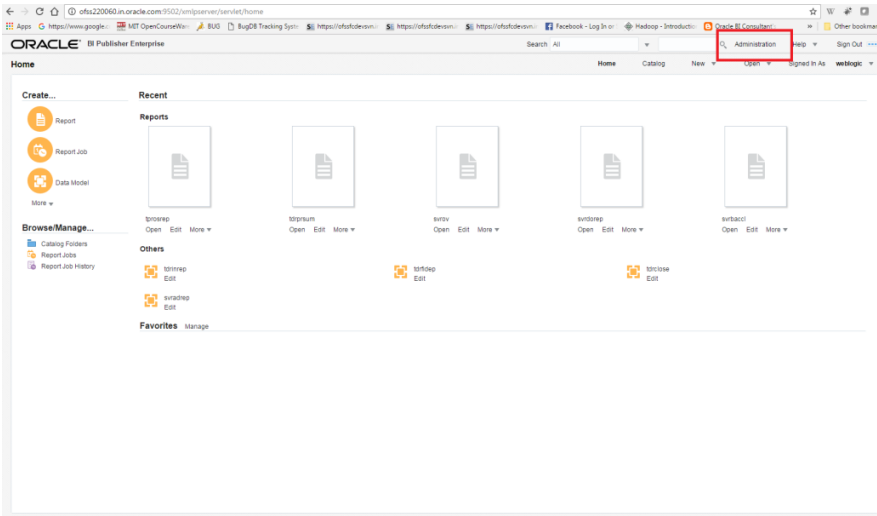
ofss220060.in.oracle.com:9502/xmlpserver/servlet/home

Apps https://www.google.c MIT OpenCourseWare BUG BugDB Tracking Syst https://ofssfcdevsvn. https://ofssfcdevsvn. https://ofssfcdevsvn. Facebook - Log In or Hadoop - Introductio Oracle BI Consultant » Other bookmar

ORACLE BI Publisher Enterprise

Search All

Administration Help Sign Out

Home

Home Catalog New Open Signed In As weblogic

Create...

Report

Report Job

Data Model

More

Browse/Manage...

Catalog Folders

Report Jobs

Report Job History

Recent

Reports

tprosrep
Open Edit More

tdrprsum
Open Edit More

svrov
Open Edit More

svrdorep
Open Edit More

svrbaccl
Open Edit More

Others

tdrmrep
Edit

tdrfidep
Edit

tdrclose
Edit

svradrep
Edit

Favorites Manage